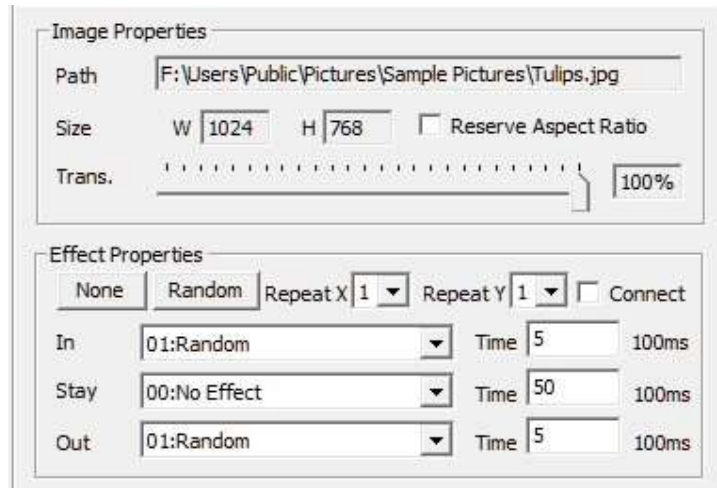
Image Properties

Path F:\Users\Public\Pictures\Sample Pictures\Tulips.jpg

Size W 1024 H 768 Reserve Aspect Ratio

Trans. 100%

Effect Properties

None Random Repeat X 1 Repeat Y 1 Connect

In 01:Random Time 5 100ms

Stay 00:No Effect Time 50 100ms

Out 01:Random Time 5 100ms